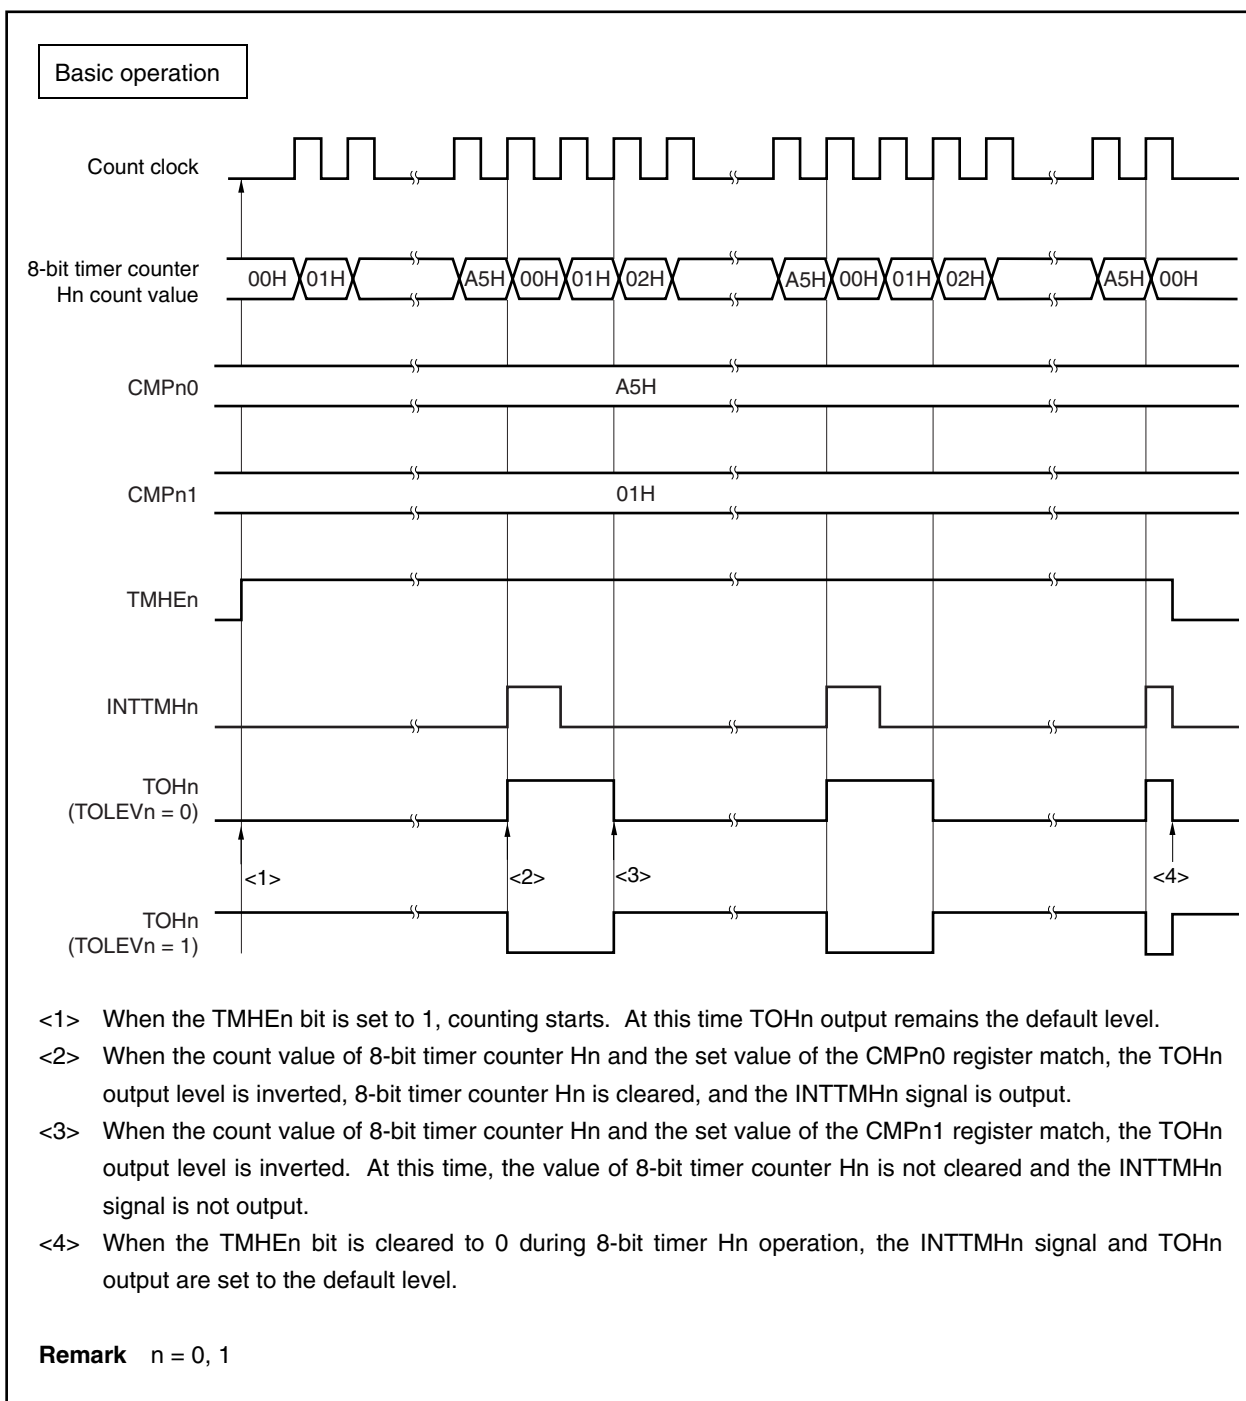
Basic operation

Count clock

8-bit timer counter Hn count value

00H 01H A5H 00H 01H 02H A5H 00H 01H 02H A5H 00H

CMPn0

A5H

CMPn1

01H

TMHEn

INTTMHn

TOHn (TOLEVn = 0)

<1> <2> <3> <4>

TOHn (TOLEVn = 1)

<1> When the TMHEn bit is set to 1, counting starts. At this time TOHn output remains the default level.

<2> When the count value of 8-bit timer counter Hn and the set value of the CMPn0 register match, the TOHn output level is inverted, 8-bit timer counter Hn is cleared, and the INTTMHn signal is output.

<3> When the count value of 8-bit timer counter Hn and the set value of the CMPn1 register match, the TOHn output level is inverted. At this time, the value of 8-bit timer counter Hn is not cleared and the INTTMHn signal is not output.

<4> When the TMHEn bit is cleared to 0 during 8-bit timer Hn operation, the INTTMHn signal and TOHn output are set to the default level.

**Remark** n = 0, 1